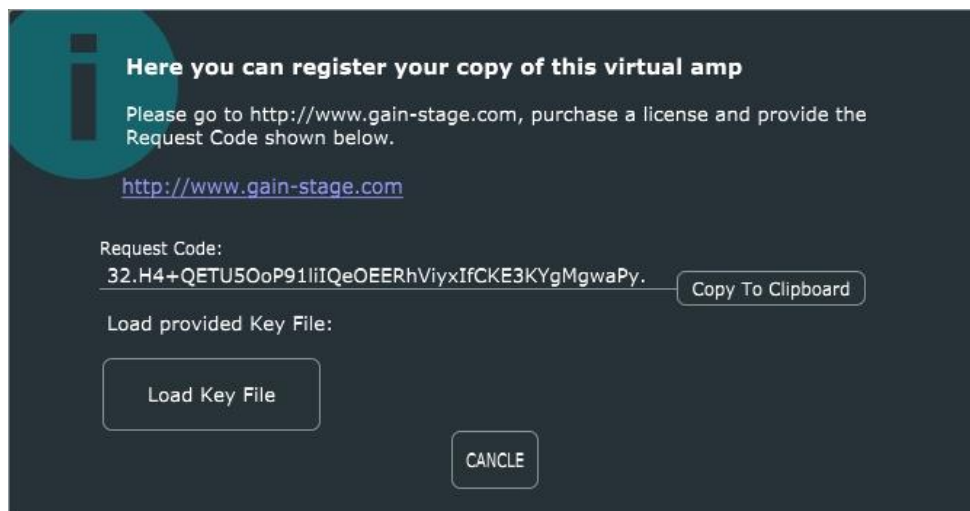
Here you can register your copy of this virtual amp

Please go to http://www.gain-stage.com, purchase a license and provide the Request Code shown below.

http://www.gain-stage.com

Request Code:
32.H4+QETU5OoP91liIQeOEERhViyxIfCKE3KYgMgwaPy.

Copy To Clipboard

Load provided Key File:

Load Key File

CANCLE